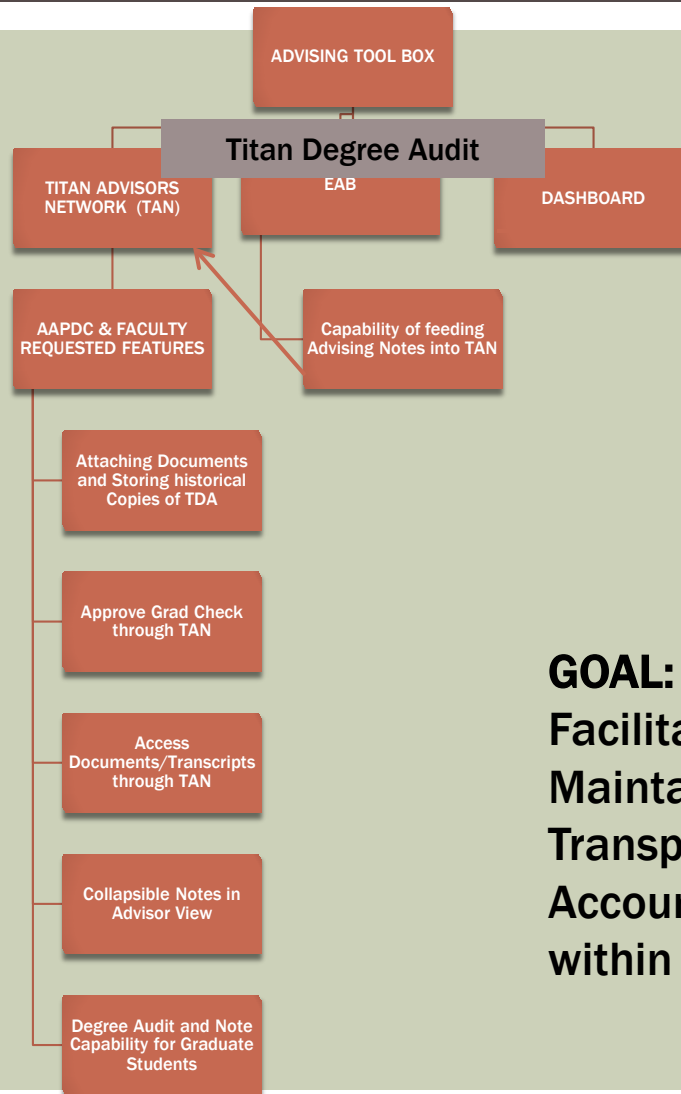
ADVISING TOOL BOX

Titan Degree Audit

TITAN ADVISORS NETWORK (TAN)

EAB

DASHBOARD

AAPDC & FACULTY REQUESTED FEATURES

Capability of feeding Advising Notes into TAN

Attaching Documents and Storing historical Copies of TDA

Approve Grad Check through TAN

Access Documents/Transcripts through TAN

Collapsible Notes in Advisor View

Degree Audit and Note Capability for Graduate Students

GOAL:
Facilita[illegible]
Mainta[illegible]
Transp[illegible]
Accour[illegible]
within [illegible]